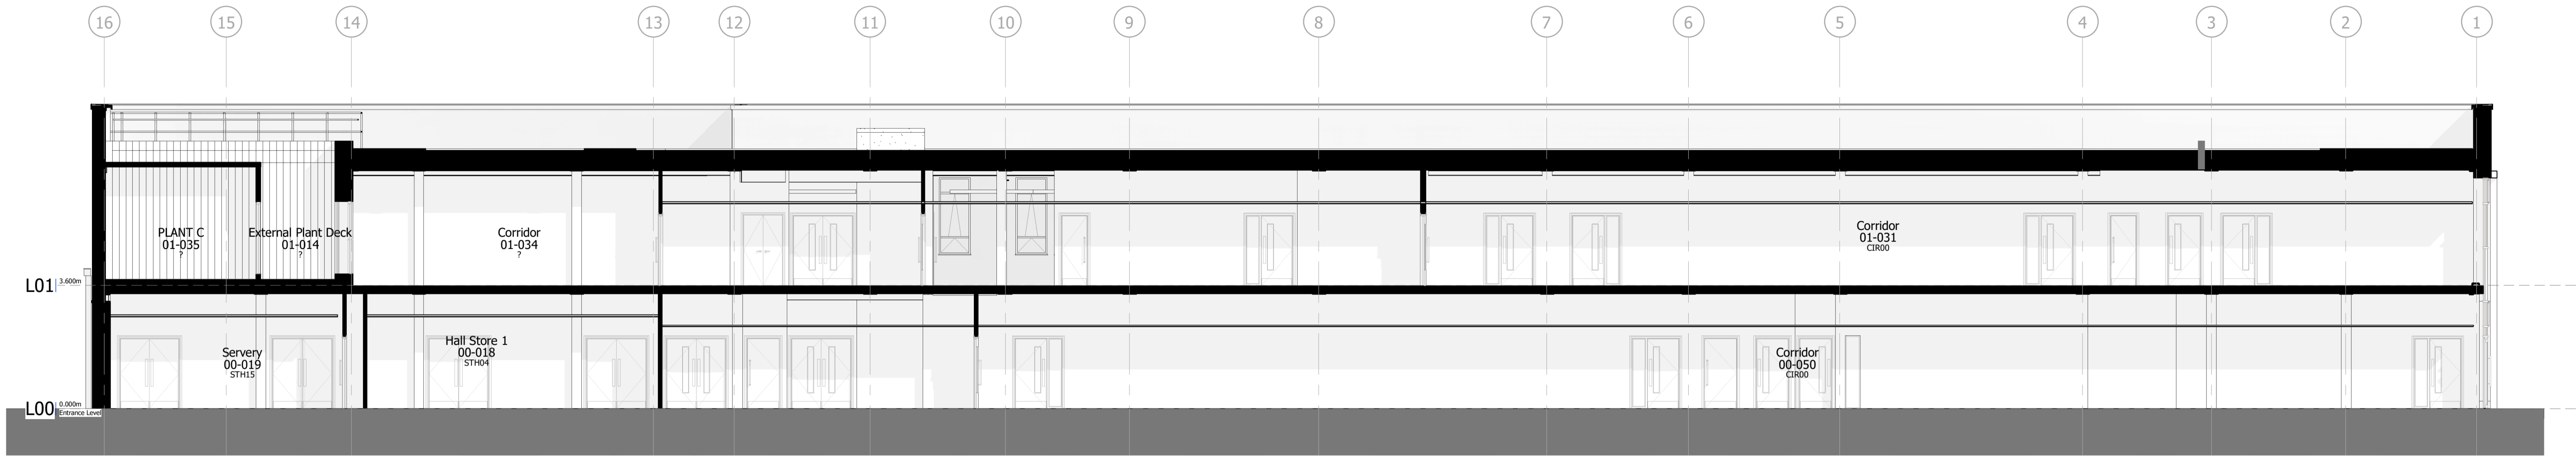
16 15 14 13 12 11 10 9 8 7 6 5 4 3 2 1

PLANT C
01-035
?

External Plant Deck
01-014
?

Corridor
01-034
?

Corridor
01-031
CIR00

L01 3.600m

Servery
00-019
STH15

Hall Store 1
00-018
STH04

Corridor
00-050
CIR00

L00 0.000m
Entrance Level